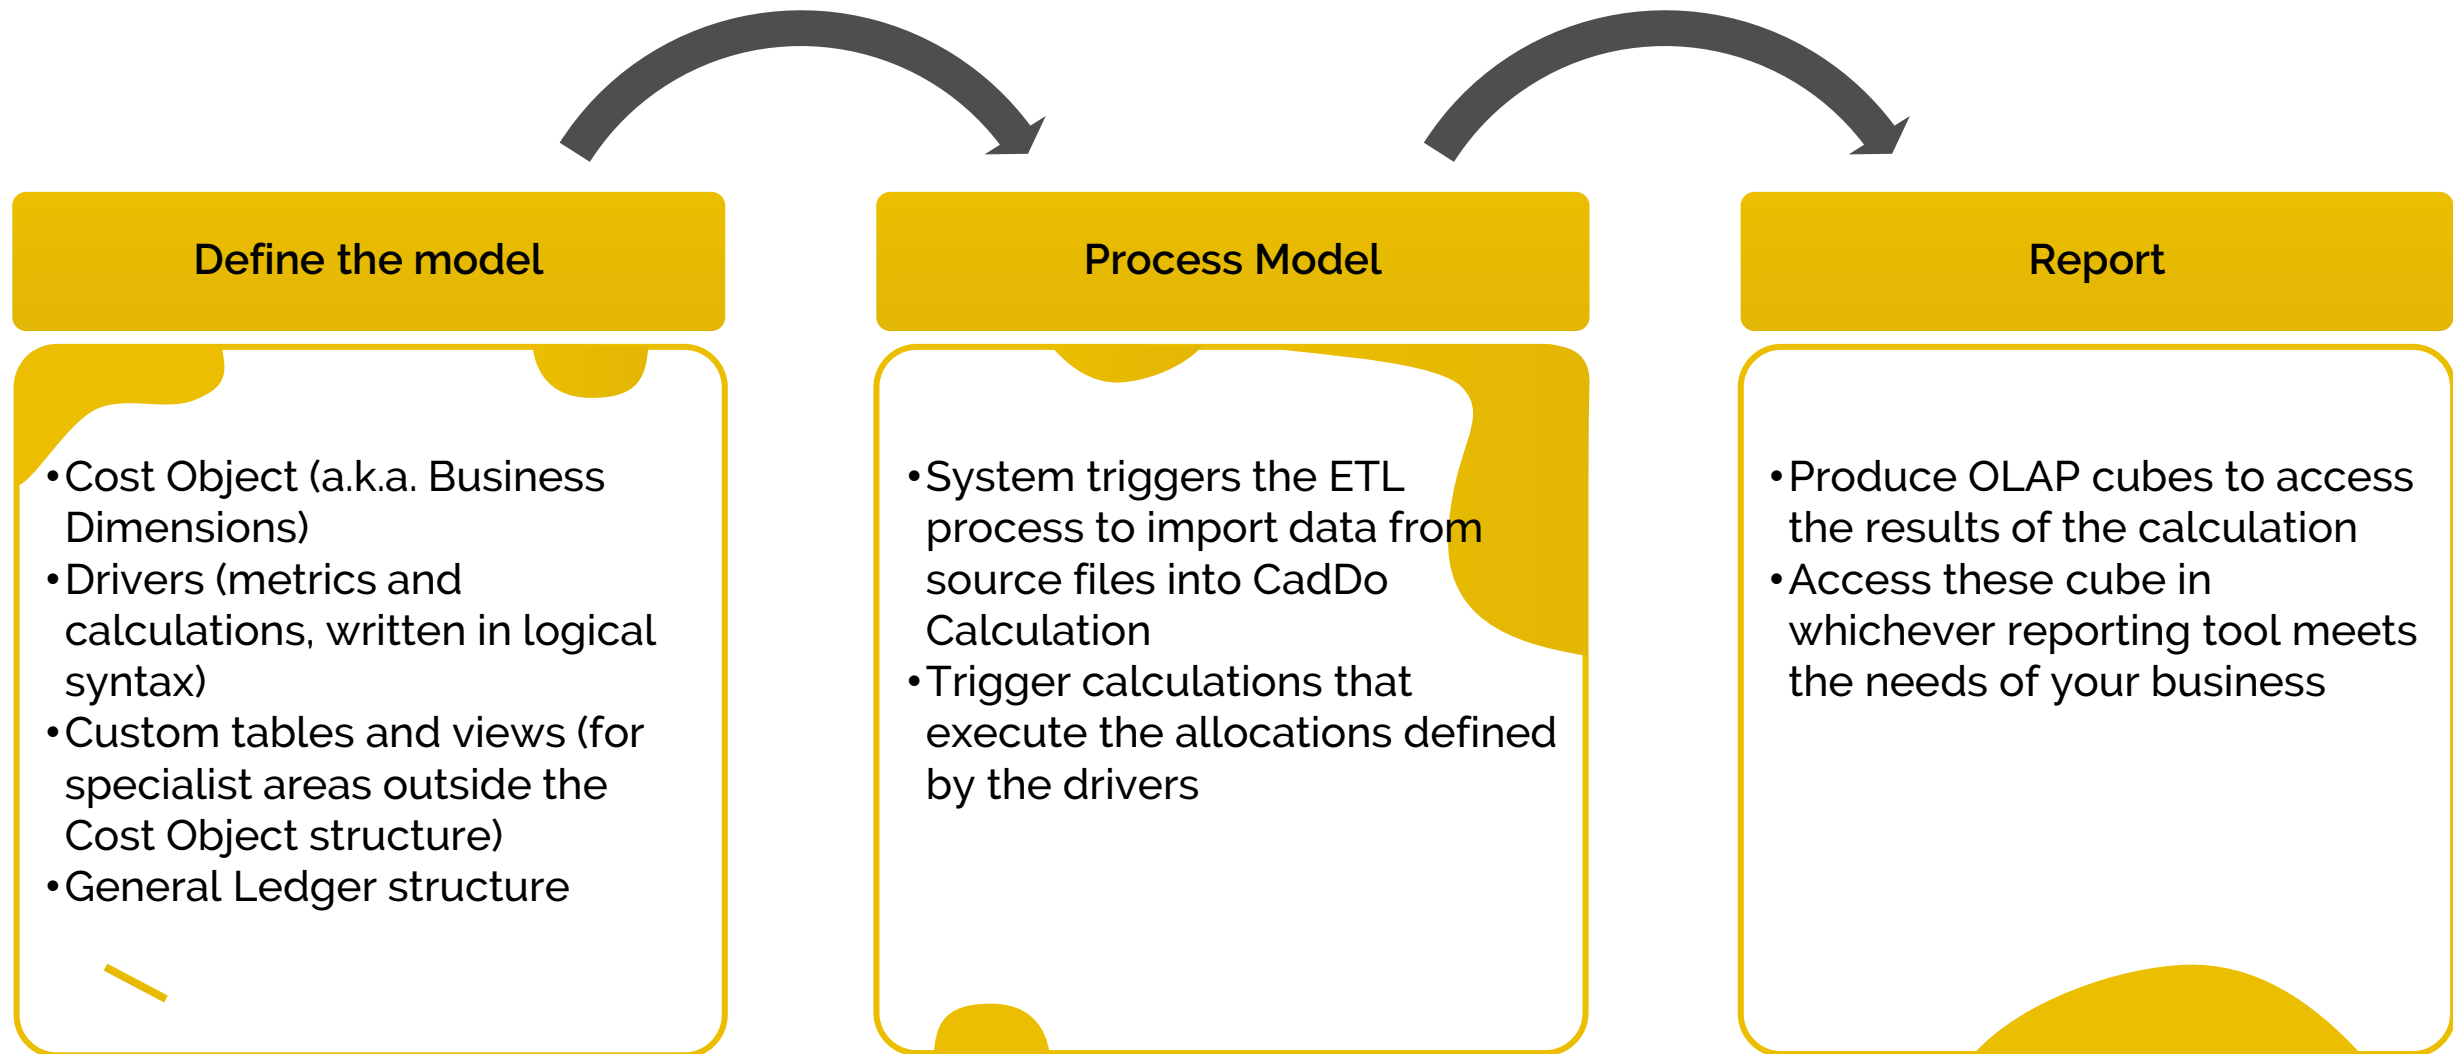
Define the model

Process Model

Report

• Cost Object (a.k.a. Business Dimensions)
• Drivers (metrics and calculations, written in logical syntax)
• Custom tables and views (for specialist areas outside the Cost Object structure)
• General Ledger structure

• System triggers the ETL process to import data from source files into CadDo Calculation
• Trigger calculations that execute the allocations defined by the drivers

• Produce OLAP cubes to access the results of the calculation
• Access these cube in whichever reporting tool meets the needs of your business